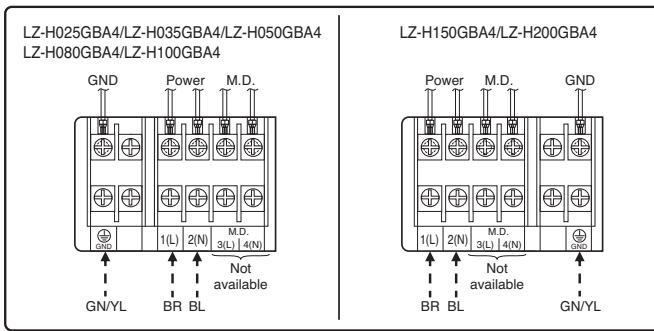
LZ-H025GBA4/LZ-H035GBA4/LZ-H050GBA4
LZ-H080GBA4/LZ-H100GBA4

GND Power M.D.

⏚
GND

1(L) 2(N) M.D. 3(L) 4(N)

Not available

GN/YL BR BL

LZ-H150GBA4/LZ-H200GBA4

Power M.D. GND

1(L) 2(N) M.D. 3(L) 4(N)

⏚
GND

Not available

BR BL GN/YL